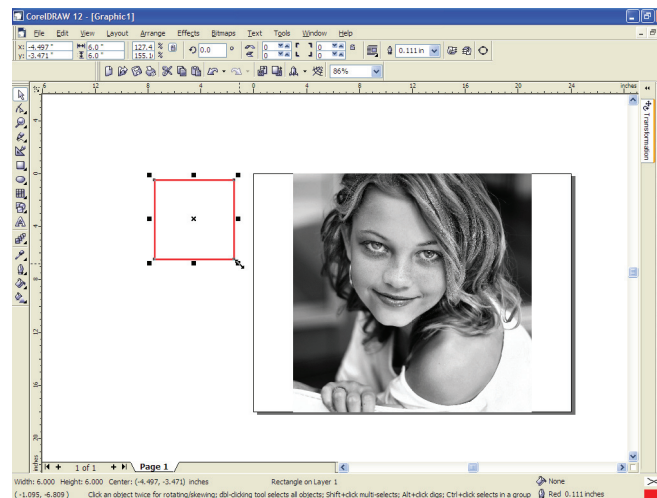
CorelDRAW 12 - [Graphic1]

File Edit View Layout Arrange Effects Bitmaps Text Tools Window Help

x: -4.497 "
y: -3.471 "
6.0 "
6.0 "
127.4 %
155.1 %
0.0
0
0
0
0
0.111 in
86%

inches

Transformation

1 of 1
Page 1

Width: 6.000 Height: 6.000 Center: (-4.497, -3.471) inches
Rectangle on Layer 1
None
(-1.095, -6.809 )
Click an object twice for rotating/skewing; dbl-clicking tool selects all objects; Shift+click multi-selects; Alt+click digs; Ctrl+click selects in a group
Red 0.111 inches